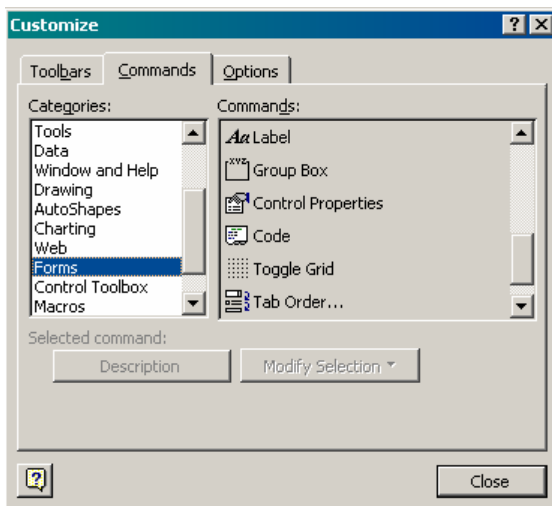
Customize

Toolbars | Commands | Options

Categories:
Tools
Data
Window and Help
Drawing
AutoShapes
Charting
Web
Forms
Control Toolbox
Macros

Commands:
Aa Label
xyz Group Box
Control Properties
Code
Toggle Grid
Tab Order...

Selected command:
Description
Modify Selection ▾

Close